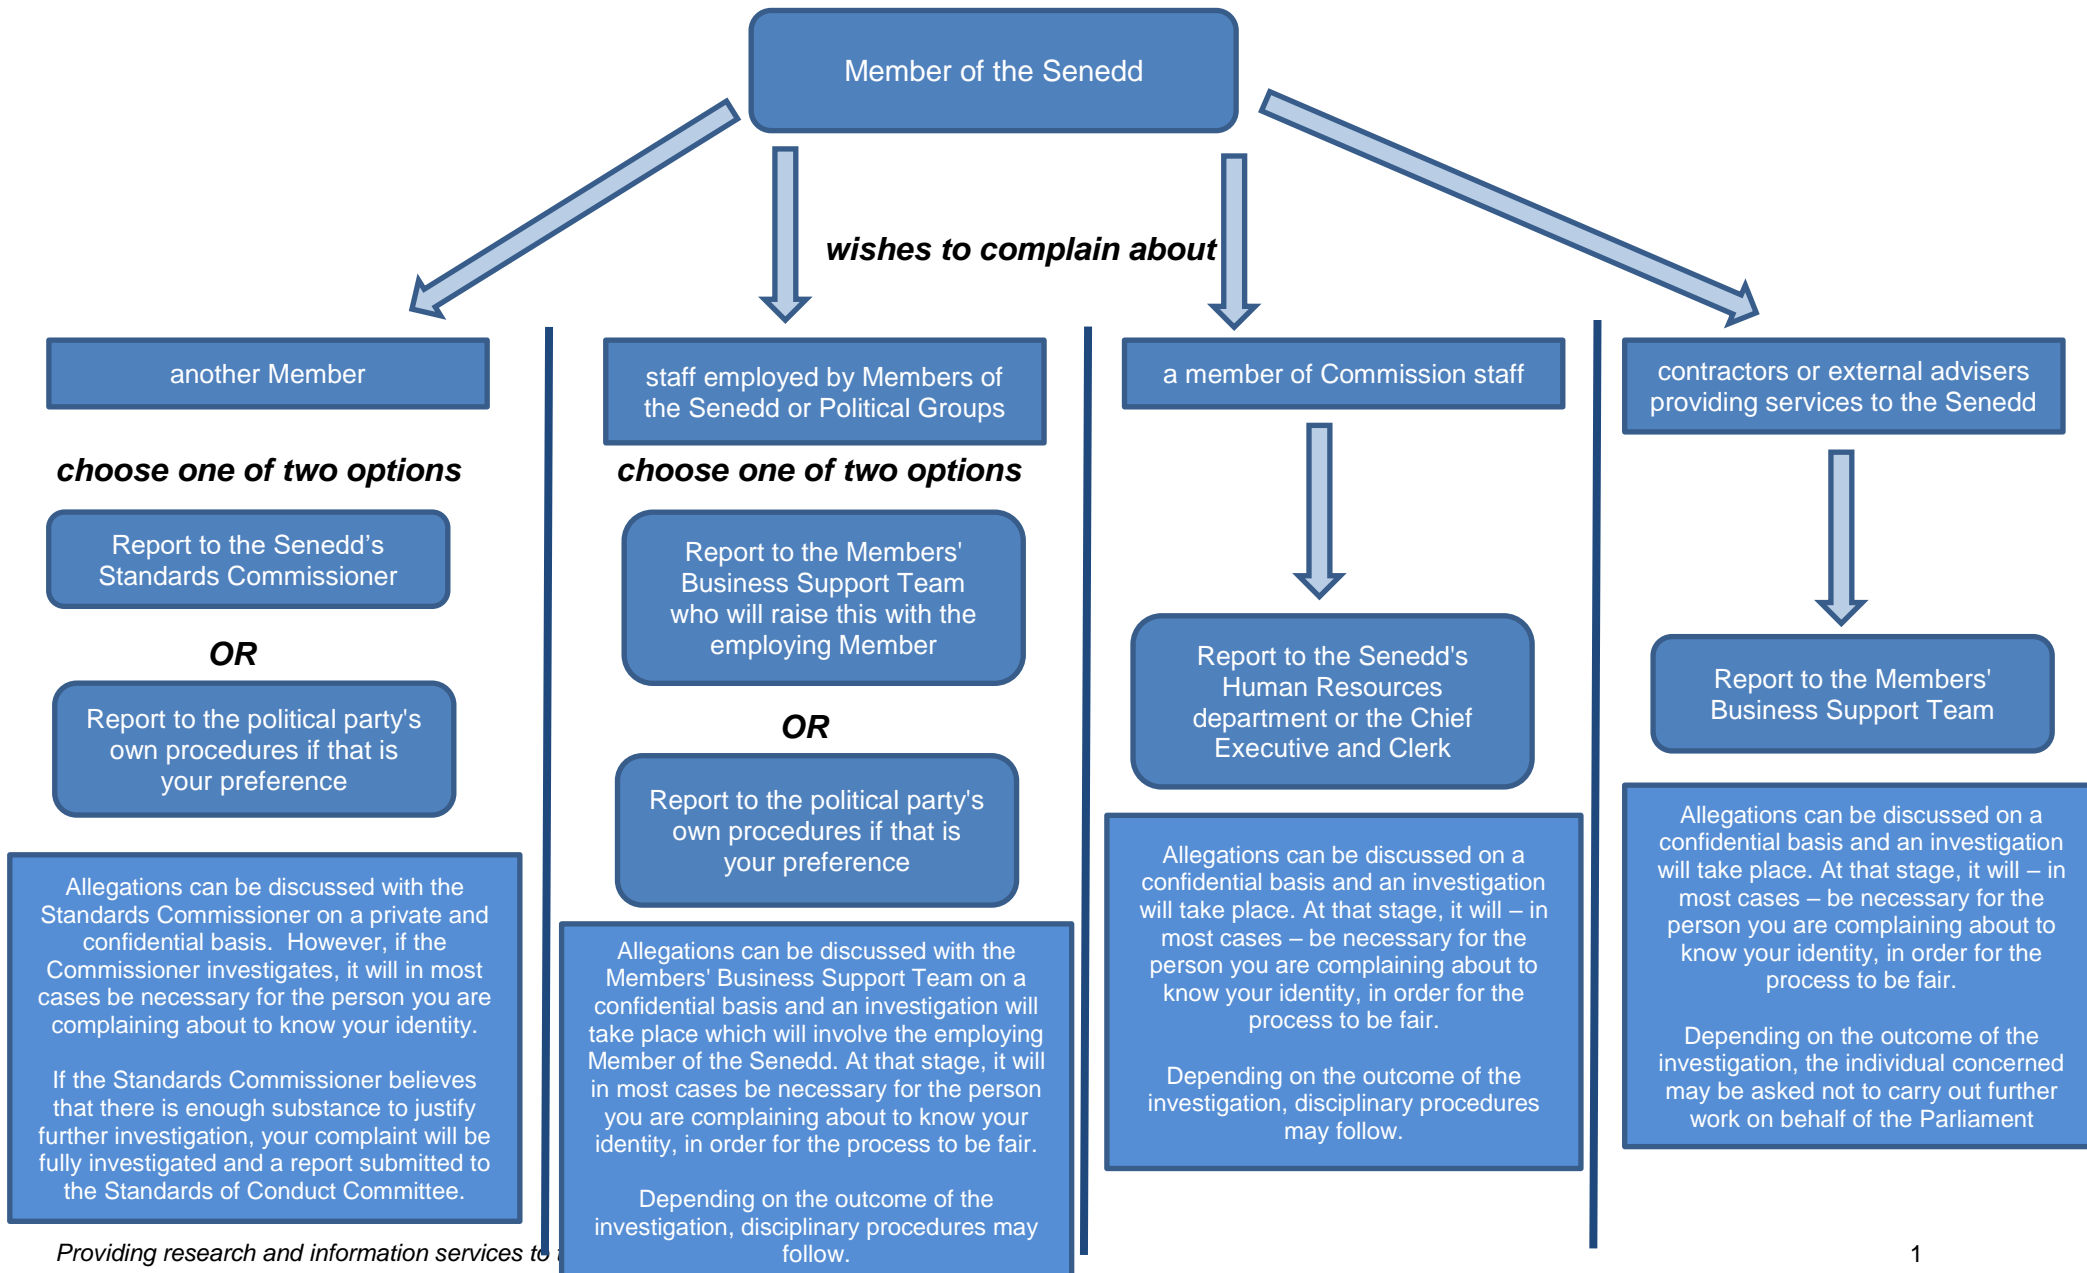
Member of the Senedd

wishes to complain about

another Member

choose one of two options

Report to the Senedd's Standards Commissioner

OR

Report to the political party's own procedures if that is your preference

Allegations can be discussed with the Standards Commissioner on a private and confidential basis. However, if the Commissioner investigates, it will in most cases be necessary for the person you are complaining about to know your identity.

If the Standards Commissioner believes that there is enough substance to justify further investigation, your complaint will be fully investigated and a report submitted to the Standards of Conduct Committee.

staff employed by Members of the Senedd or Political Groups

choose one of two options

Report to the Members' Business Support Team who will raise this with the employing Member

OR

Report to the political party's own procedures if that is your preference

Allegations can be discussed with the Members' Business Support Team on a confidential basis and an investigation will take place which will involve the employing Member of the Senedd. At that stage, it will in most cases be necessary for the person you are complaining about to know your identity, in order for the process to be fair.

Depending on the outcome of the investigation, disciplinary procedures may follow.

a member of Commission staff

Report to the Senedd's Human Resources department or the Chief Executive and Clerk

Allegations can be discussed on a confidential basis and an investigation will take place. At that stage, it will – in most cases – be necessary for the person you are complaining about to know your identity, in order for the process to be fair.

Depending on the outcome of the investigation, disciplinary procedures may follow.

contractors or external advisers providing services to the Senedd

Report to the Members' Business Support Team

Allegations can be discussed on a confidential basis and an investigation will take place. At that stage, it will – in most cases – be necessary for the person you are complaining about to know your identity, in order for the process to be fair.

Depending on the outcome of the investigation, the individual concerned may be asked not to carry out further work on behalf of the Parliament

Providing research and information services to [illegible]

1